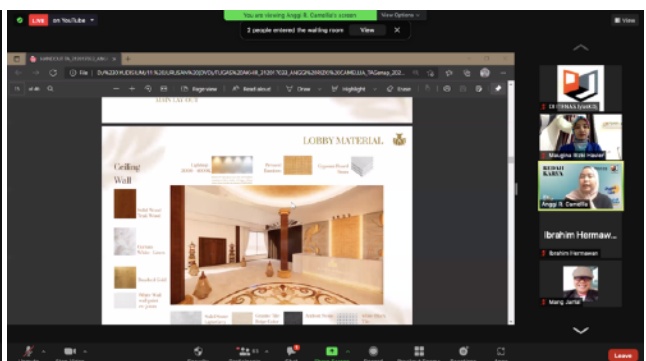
LIVE on YouTube

You are viewing Anggi R. Camellia's screen View Options

2 people entered the waiting room View

View

LOBBY MATERIAL

Ceiling

Wall

Solid Wood Teak Wood

Ceramic White - Green

Anodized Gold

Ibrahim Hermaw...

Ibrahim Hermawan

Anggi R. Camellia

Maugina Rizki Haviar

Mang Jarta

Leave